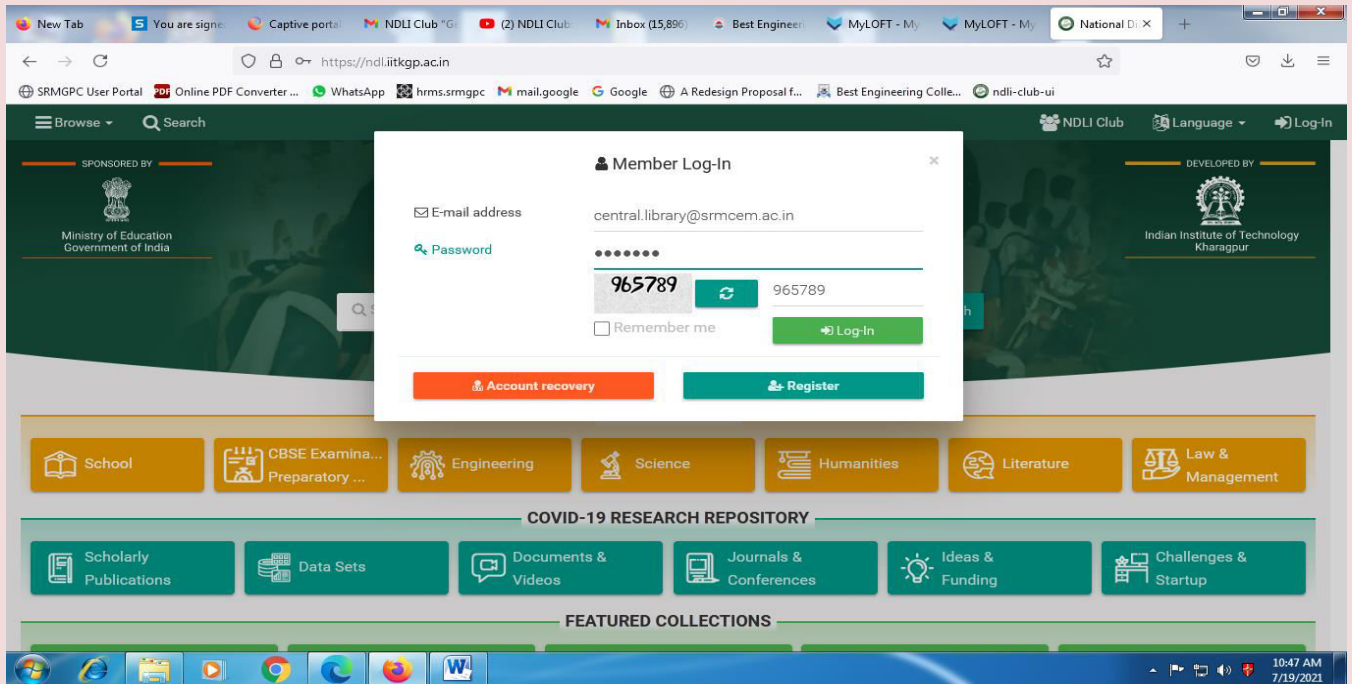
New Tab | You are signe | Captive portal | NDLI Club "G | (2) NDLI Club | Inbox (15,896) | Best Engineer | MyLOFT - My | MyLOFT - My | National D ×

https://ndl.iitkgp.ac.in

SRMGPC User Portal | Online PDF Converter ... | WhatsApp | hrms.srmgpc | mail.google | Google | A Redesign Proposal f... | Best Engineering Colle... | ndli-club-ui

Browse | Search | NDLI Club | Language | Log-In

SPONSORED BY
Ministry of Education
Government of India

DEVELOPED BY
Indian Institute of Technology
Kharagpur

Member Log-In ×

E-mail address central.library@srmcem.ac.in
Password •••••••
965789 | 965789
Remember me
Log-In

Account recovery
Register

School | CBSE Examina... Preparatory ... | Engineering | Science | Humanities | Literature | Law & Management

COVID-19 RESEARCH REPOSITORY

Scholarly Publications | Data Sets | Documents & Videos | Journals & Conferences | Ideas & Funding | Challenges & Startup

FEATURED COLLECTIONS

10:47 AM
7/19/2021